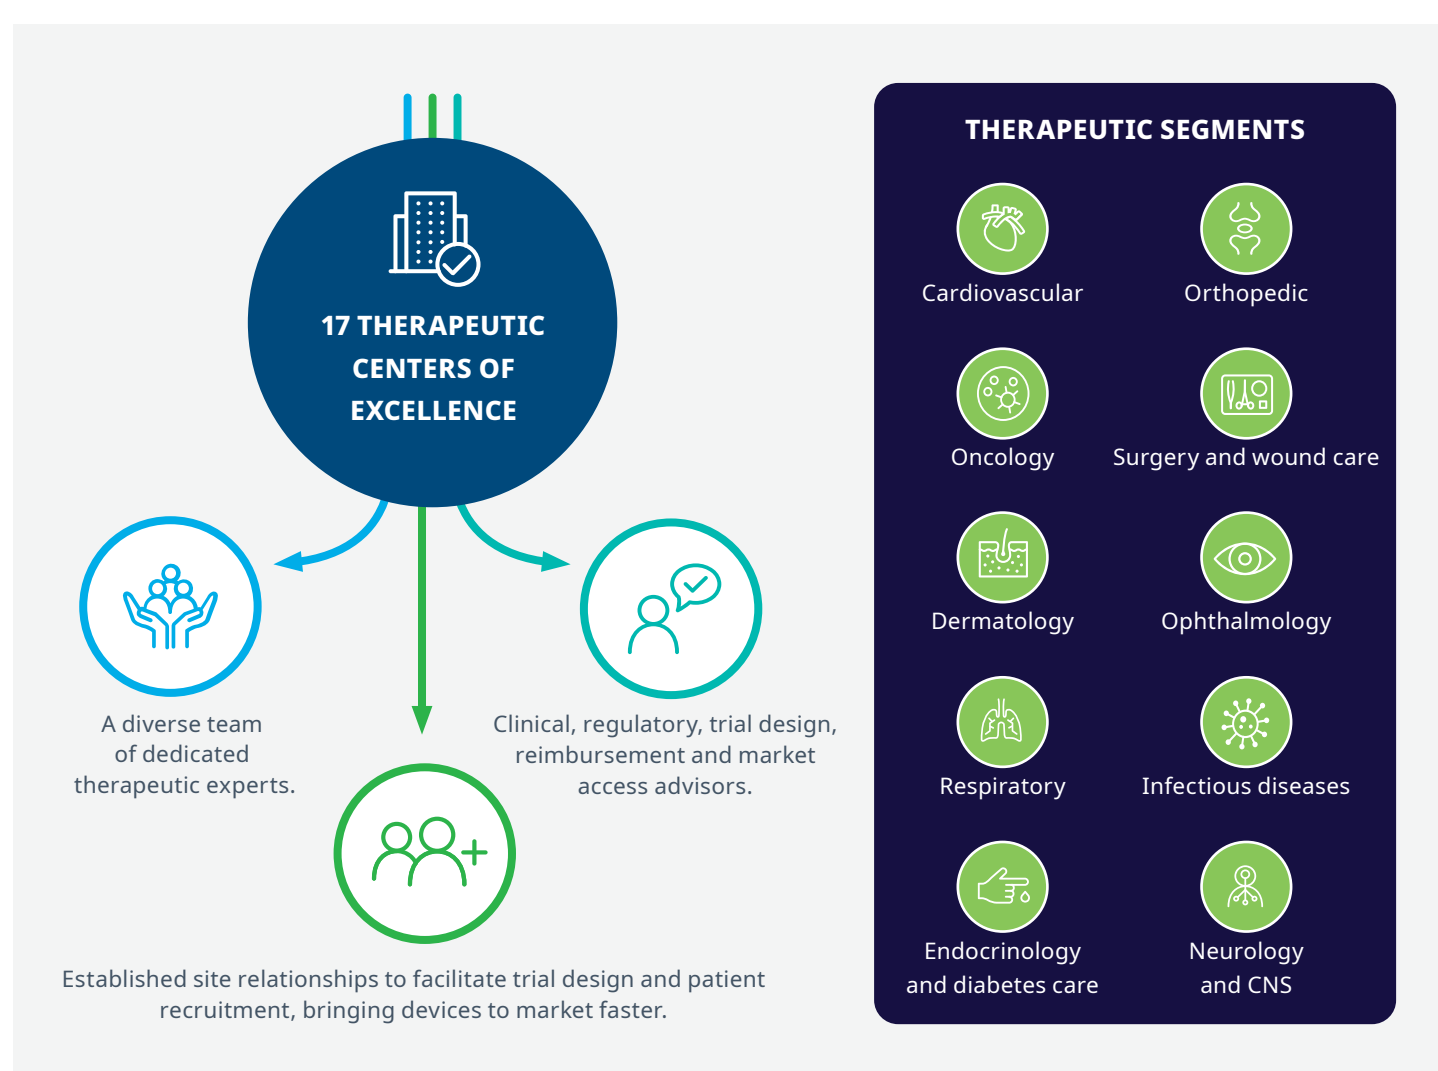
17 THERAPEUTIC CENTERS OF EXCELLENCE

A diverse team of dedicated therapeutic experts.

Clinical, regulatory, trial design, reimbursement and market access advisors.

Established site relationships to facilitate trial design and patient recruitment, bringing devices to market faster.

THERAPEUTIC SEGMENTS

Cardiovascular

Orthopedic

Oncology

Surgery and wound care

Dermatology

Ophthalmology

Respiratory

Infectious diseases

Endocrinology and diabetes care

Neurology and CNS